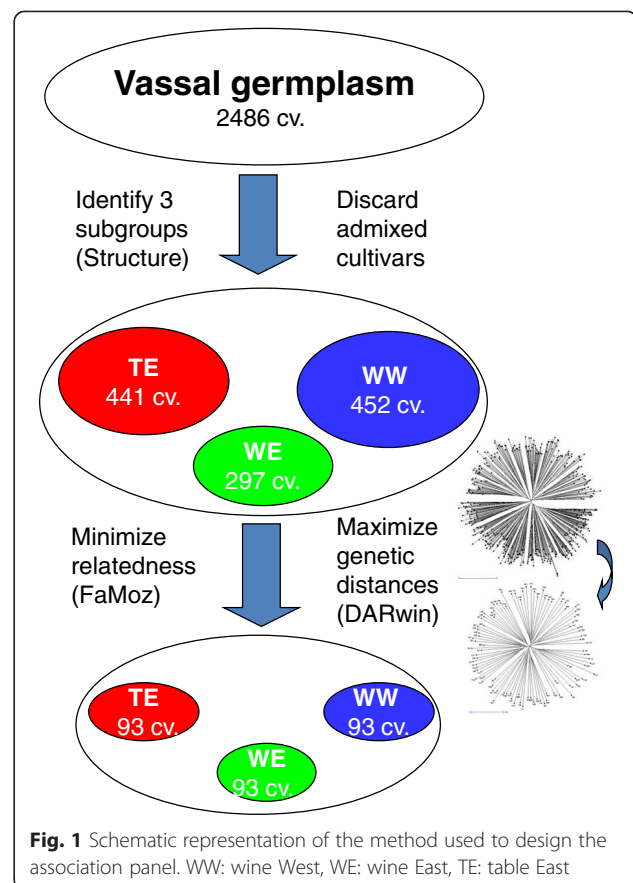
Vassal germplasm
2486 cv.

Identify 3 subgroups (Structure)

Discard admixed cultivars

TE
441 cv.

WW
452 cv.

WE
297 cv.

Minimize relatedness (FaMoz)

Maximize genetic distances (DARwin)

TE
93 cv.

WW
93 cv.

WE
93 cv.

**Fig. 1** Schematic representation of the method used to design the association panel. WW: wine West, WE: wine East, TE: table East